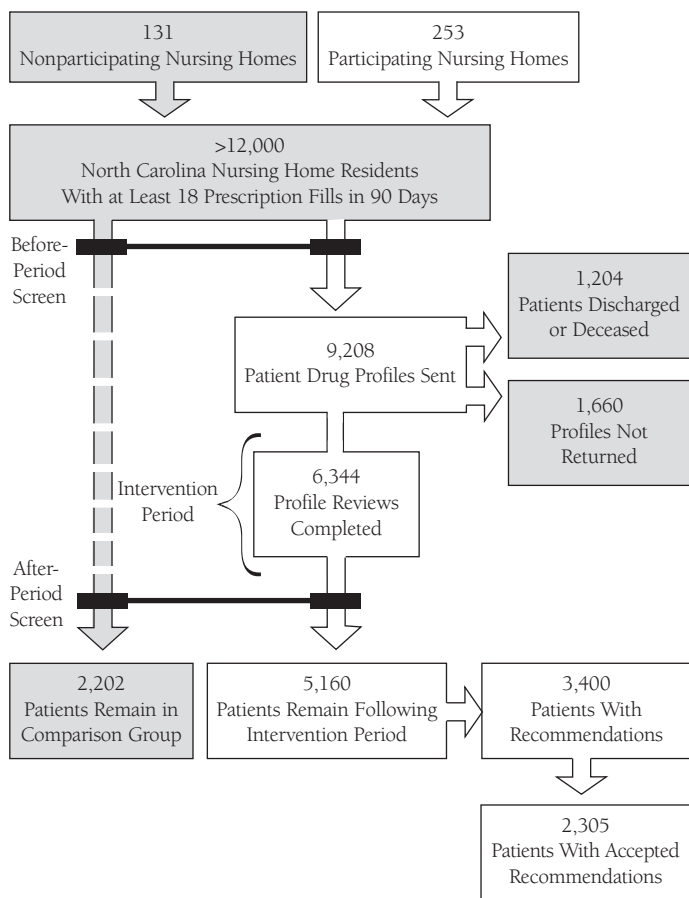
131
Nonparticipating Nursing Homes

253
Participating Nursing Homes

>12,000
North Carolina Nursing Home Residents With at Least 18 Prescription Fills in 90 Days

Before-Period Screen

1,204
Patients Discharged or Deceased

9,208
Patient Drug Profiles Sent

1,660
Profiles Not Returned

Intervention Period

6,344
Profile Reviews Completed

After-Period Screen

2,202
Patients Remain in Comparison Group

5,160
Patients Remain Following Intervention Period

3,400
Patients With Recommendations

2,305
Patients With Accepted Recommendations